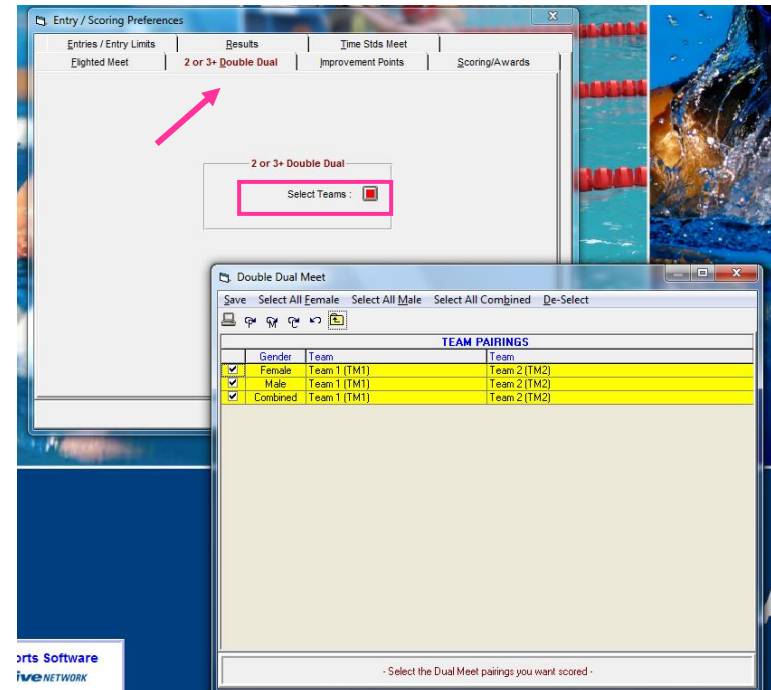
Entry / Scoring Preferences

Entries / Entry Limits | Results | Time Stds Meet
Flighted Meet | 2 or 3+ Double Dual | Improvement Points | Scoring/Awards

2 or 3+ Double Dual

Select Teams :

Double Dual Meet

Save Select All Female Select All Male Select All Combined De-Select

TEAM PAIRINGS

| | Gender | Team | Team |
|---|---|---|---|
| ☑ | Female | Team 1 (TM1) | Team 2 (TM2) |
| ☑ | Male | Team 1 (TM1) | Team 2 (TM2) |
| ☑ | Combined | Team 1 (TM1) | Team 2 (TM2) |

- Select the Dual Meet pairings you want scored -

orts Software
ive NETWORK